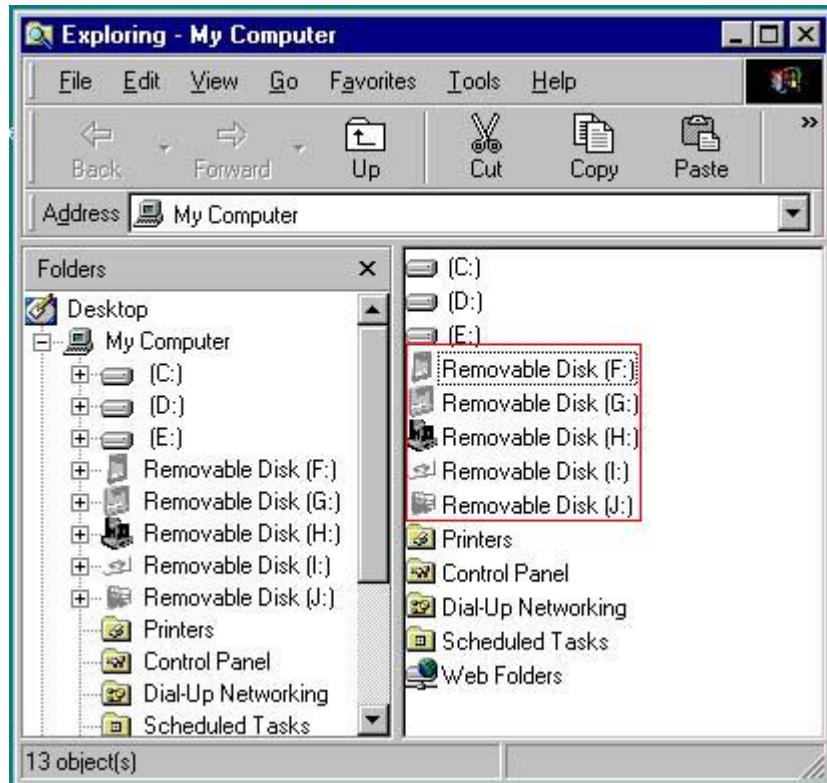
Exploring - My Computer

File Edit View Go Favorites Tools Help

Back Forward Up Cut Copy Paste

Address My Computer

Folders ×

Desktop
My Computer
(C:)
(D:)
(E:)
Removable Disk (F:)
Removable Disk (G:)
Removable Disk (H:)
Removable Disk (I:)
Removable Disk (J:)
Printers
Control Panel
Dial-Up Networking
Scheduled Tasks

(C:)
(D:)
(E:)
Removable Disk (F:)
Removable Disk (G:)
Removable Disk (H:)
Removable Disk (I:)
Removable Disk (J:)
Printers
Control Panel
Dial-Up Networking
Scheduled Tasks
Web Folders

13 object(s)